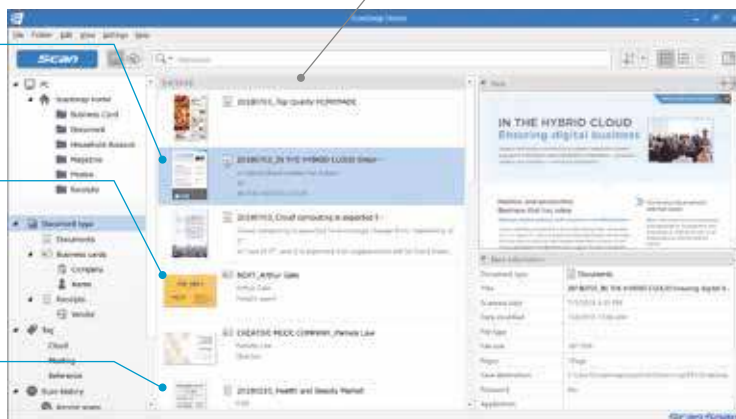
ScanSnap Home

File Folder Edit View Settings Help

Scan

PC
ScanSnap Home
Business Card
Document
Household Account
Magazine
Photos
Receipts

Document type
Documents
Business cards
Company
Name
Receipts
Vendor
Tag
Cloud
Meeting
Reference
Scan history

20180713_Top Quality HOMEMADE

20180713_IN THE HYBRID CLOUD Ensur...

20180713_Cloud computing is expected t...

NOFI_Arthur Gale
Arthur Gale

CREATIVE ROCK COMPANY_Pamela Law
Pamela Law

20180215_Health and Beauty Market

IN THE HYBRID CLOUD
Ensuring digital business

Document type
Documents
Title
20180713_IN THE HYBRID CLOUD Ensuring digital b...
Scanned date
Date modified
File type
File size
Pages
Save destination
Password
Application